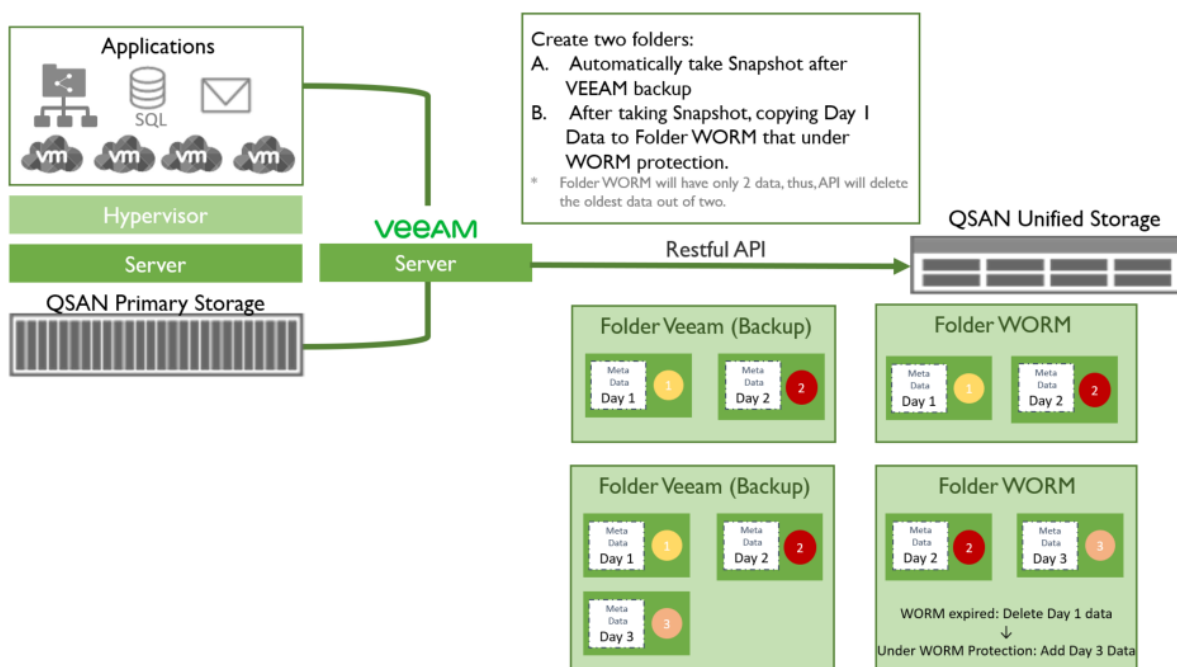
Applications

SQL

vm vm vm vm

Hypervisor

Server

QSAN Primary Storage

VEEAM

Server

Create two folders:
A. Automatically take Snapshot after VEEAM backup
B. After taking Snapshot, copying Day 1 Data to Folder WORM that under WORM protection.
* Folder WORM will have only 2 data, thus, API will delete the oldest data out of two.

QSAN Unified Storage

Restful API

Folder Veeam (Backup)

Meta Data Day 1 1

Meta Data Day 2 2

Folder WORM

Meta Data Day 1 1

Meta Data Day 2 2

Folder Veeam (Backup)

Meta Data Day 1 1

Meta Data Day 2 2

Meta Data Day 3 3

Folder WORM

Meta Data Day 2 2

Meta Data Day 3 3

WORM expired: Delete Day 1 data
↓
Under WORM Protection: Add Day 3 Data